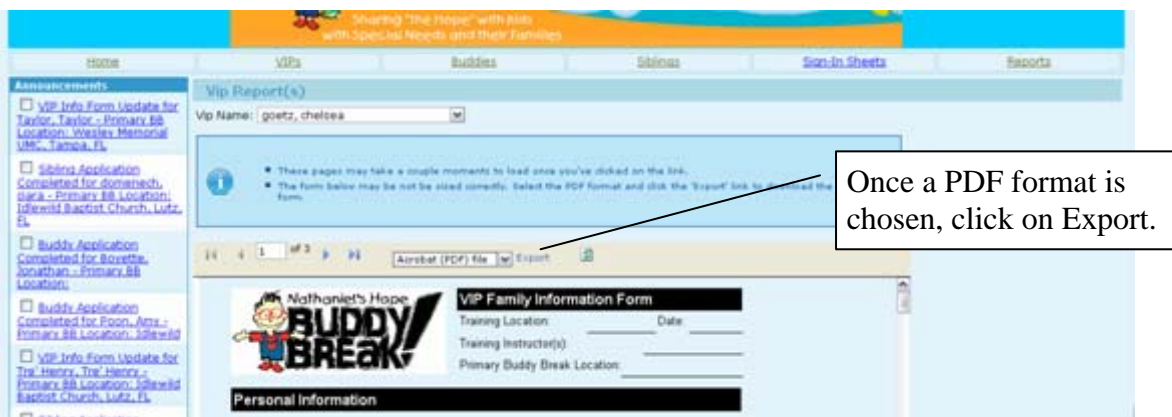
Sharing "The Hope" with kids with Special Needs and their Families

Home | VIPs | Buddies | Siblings | Sign-In Sheets | Reports

Announcements

VIP Info Form Update for Taylor, Taylor - Primary BB Location: Wesley Memorial UMC, Tampa, FL

Sibling Application Completed for domenech, sara - Primary BB Location: Idlewild Baptist Church, Lutz, FL

Buddy Application Completed for Boyette, Jonathan - Primary BB Location:

Buddy Application Completed for Poon, Amy - Primary BB Location: Idlewild

VIP Info Form Update for Tre' Henry, Tre' Henry - Primary BB Location: Idlewild Baptist Church, Lutz, FL

Vip Report(s)

Vip Name: goetz, chelsea

• These pages may take a couple moments to load once you've clicked on the link.
• The form below may be not be sized correctly. Select the PDF format and click the 'Export' link to download the form.

Once a PDF format is chosen, click on Export.

1 of 3

Acrobat (PDF) file Export

Nathaniel's Hope BUDDY BREAK!

VIP Family Information Form

Training Location: Date:

Training Instructor(s):

Primary Buddy Break Location:

Personal Information